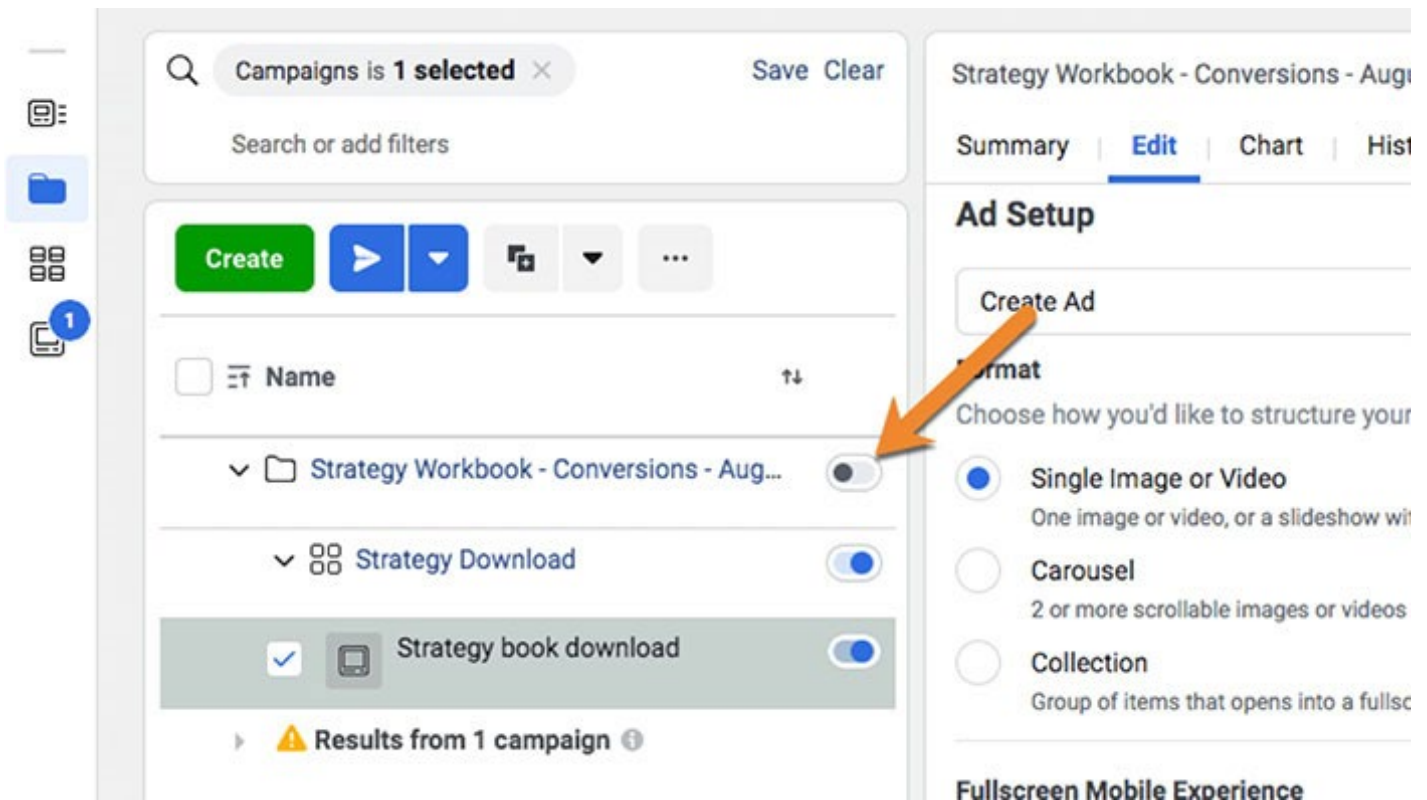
1

Campaigns is 1 selected ×

Save Clear

Search or add filters

Create

Name

Strategy Workbook - Conversions - Aug...

Strategy Download

Strategy book download

Results from 1 campaign

Strategy Workbook - Conversions - Augu

Summary | Edit | Chart | Hist

Ad Setup

Create Ad

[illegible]rmat

Choose how you'd like to structure your

Single Image or Video

One image or video, or a slideshow wit

Carousel

2 or more scrollable images or videos

Collection

Group of items that opens into a fullsc

Fullscreen Mobile Experience